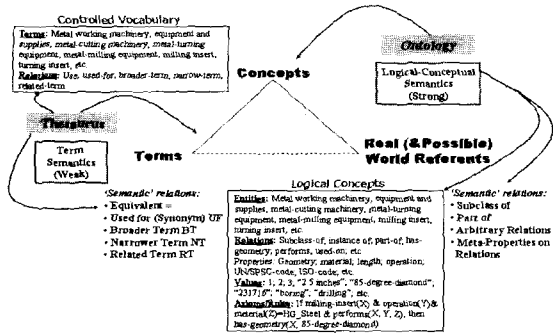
Controlled Vocabulary

Terms: Metal working machinery, equipment and supplies, metal-cutting machinery, metal-turning equipment, metal-milling equipment, milling insert, turning insert, etc.
Relations: Use, used-for, broader-term, narrow-term, related-term

Ontology

Logical-Conceptual Semantics (Strong)

Concepts

Thesaurus

Term Semantics (Weak)

Terms

Real (&Possible) World Referents

'Semantic' relations:
• Equivalent =
• Used for (Synonym) UF
• Broader Term BT
• Narrower Term NT
• Related Term RT

Logical Concepts

Entities: Metal working machinery, equipment and supplies, metal-cutting machinery, metal-turning equipment, metal-milling equipment, milling insert, turning insert, etc.
Relations: Subclass-of, instance of, part-of, has-geometry, performs, used-on, etc.
Properties: Geometry, material, length, operation; UN/SPSC-code, ISO-code, etc.
Values: 1, 2, 3, "2.5 inches", "85-degree-diamond", "231716", "boring", "drilling", etc.
Axioms/Rules: If milling-insert(X) & operation(Y) & material(Z)=HG_Steel & performs(X, Y, Z), then has-geometry(X, 85-degree-diamond)

'Semantic' relations:
• Subclass of
• Part of
• Arbitrary Relations
• Meta-Properties on Relations